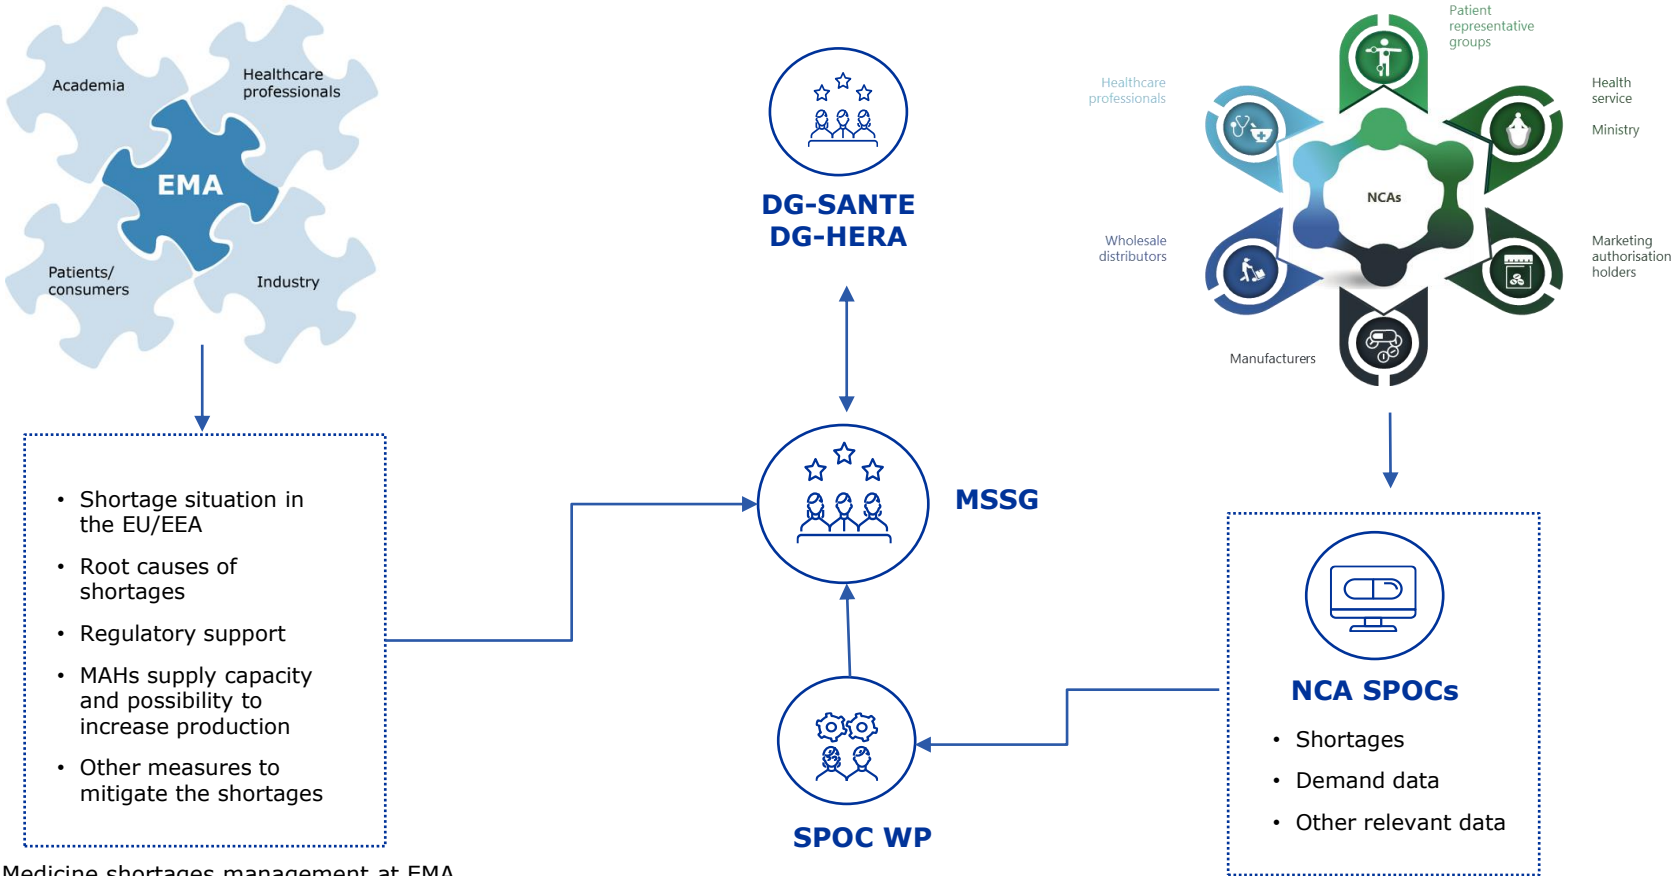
Academia

Healthcare professionals

EMA

Patients/ consumers

Industry

• Shortage situation in the EU/EEA
• Root causes of shortages
• Regulatory support
• MAHs supply capacity and possibility to increase production
• Other measures to mitigate the shortages

DG-SANTE
DG-HERA

MSSG

SPOC WP

Patient representative groups

Healthcare professionals

Health service

Ministry

NCAs

Wholesale distributors

Marketing authorisation holders

Manufacturers

NCA SPOCs

• Shortages
• Demand data
• Other relevant data

Medicine shortages management at EMA